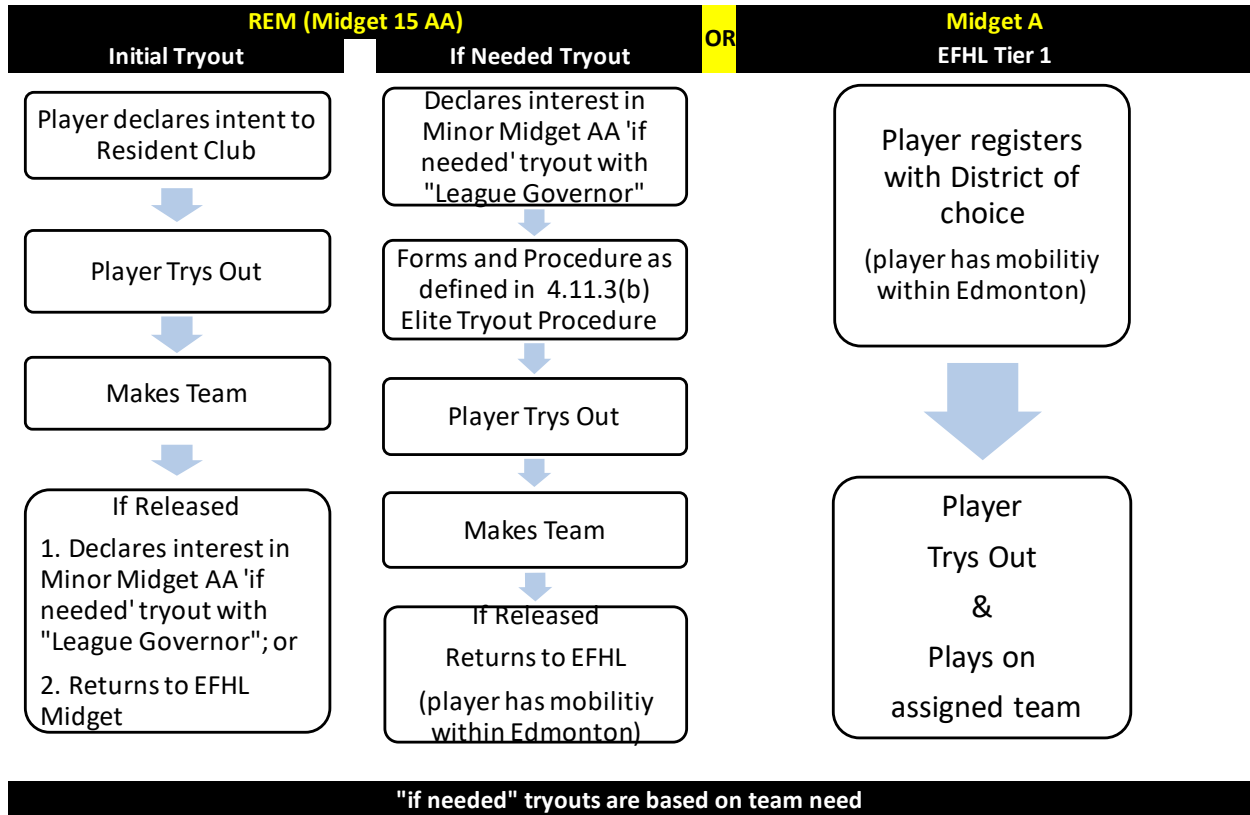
REM (Midget 15 AA)

Initial Tryout

If Needed Tryout

OR

Midget A

EFHL Tier 1

Player declares intent to Resident Club

Player Trys Out

Makes Team

If Released

1. Declares interest in Minor Midget AA 'if needed' tryout with "League Governor"; or

2. Returns to EFHL Midget

Declares interest in Minor Midget AA 'if needed' tryout with "League Governor"

Forms and Procedure as defined in 4.11.3(b) Elite Tryout Procedure

Player Trys Out

Makes Team

If Released

Returns to EFHL

(player has mobilitiy within Edmonton)

Player registers with District of choice

(player has mobilitiy within Edmonton)

Player

Trys Out

&

Plays on assigned team

"if needed" tryouts are based on team need